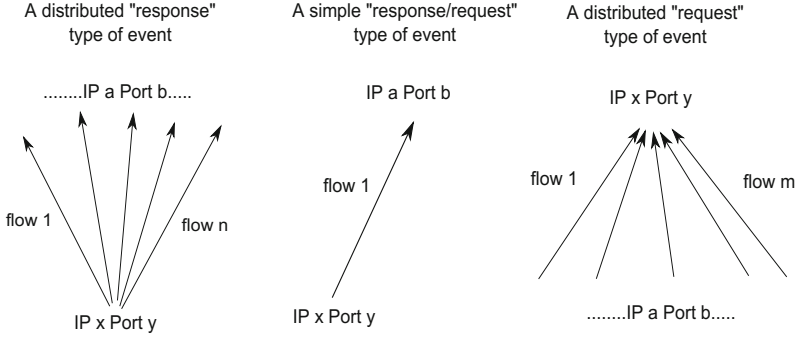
A distributed "response" type of event

........IP a Port b.....

flow 1

flow n

IP x Port y

A simple "response/request" type of event

IP a Port b

flow 1

IP x Port y

A distributed "request" type of event

IP x Port y

flow 1

flow m

........IP a Port b.....